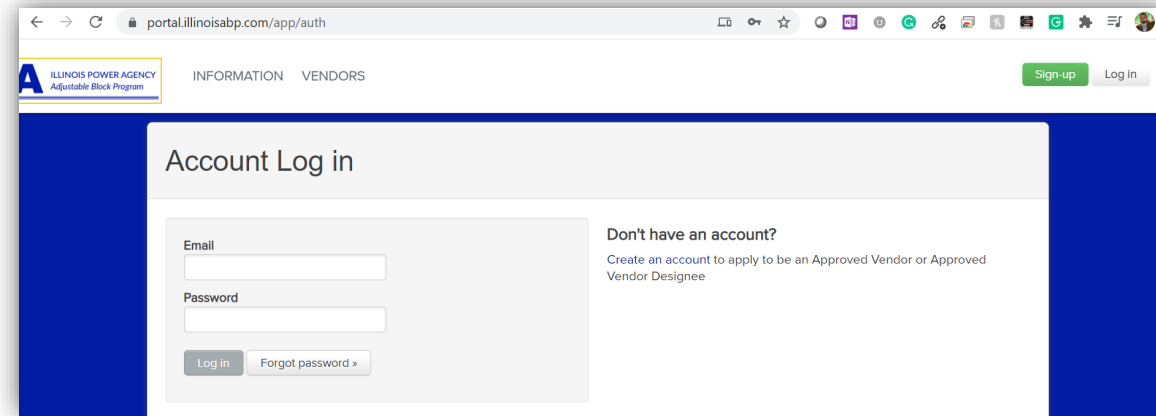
portal.illinoisabp.com/app/auth

ILLINOIS POWER AGENCY
Adjustable Block Program

INFORMATION VENDORS

Sign-up Log in

Account Log in

Email

Password

Log in Forgot password »

Don't have an account?

Create an account to apply to be an Approved Vendor or Approved Vendor Designee